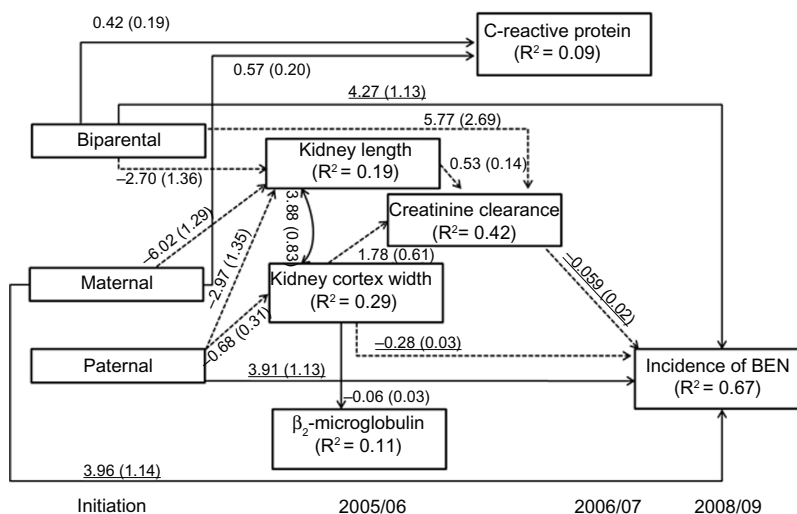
0.42 (0.19)

C-reactive protein
($R^2$ = 0.09)

0.57 (0.20)

4.27 (1.13)

Biparental

5.77 (2.69)

Kidney length
($R^2$ = 0.19)

–2.70 (1.36)

0.53 (0.14)

3.88 (0.83)

Creatinine clearance
($R^2$ = 0.42)

–6.02 (1.29)

–2.97 (1.35)

1.78 (0.61)

Maternal

Kidney cortex width
($R^2$ = 0.29)

–0.059 (0.02)

–0.68 (0.31)

–0.28 (0.03)

Paternal

3.91 (1.13)

Incidence of BEN
($R^2$ = 0.67)

–0.06 (0.03)

$\beta_2$-microglobulin
($R^2$ = 0.11)

3.96 (1.14)

Initiation

2005/06

2006/07

2008/09